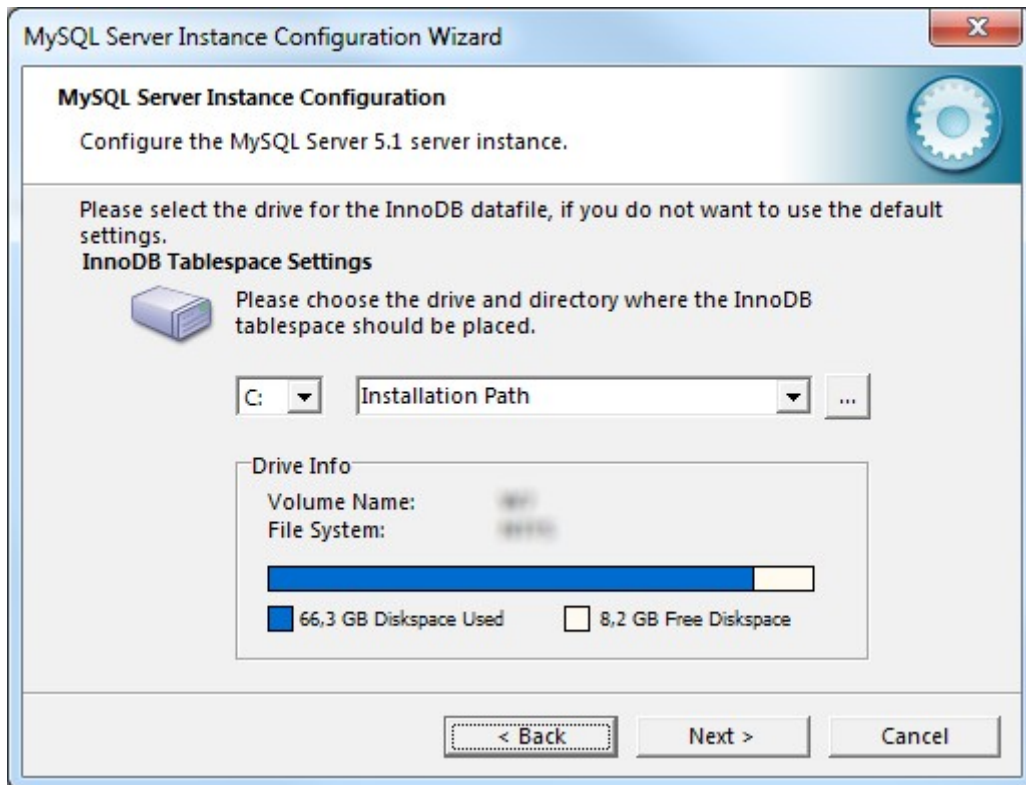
MySQL Server Instance Configuration Wizard

MySQL Server Instance Configuration

Configure the MySQL Server 5.1 server instance.

Please select the drive for the InnoDB datafile, if you do not want to use the default settings.

InnoDB Tablespace Settings

Please choose the drive and directory where the InnoDB tablespace should be placed.

C:

Installation Path

...

Drive Info

Volume Name: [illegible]

File System: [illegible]

66,3 GB Diskspace Used

8,2 GB Free Diskspace

< Back

Next >

Cancel